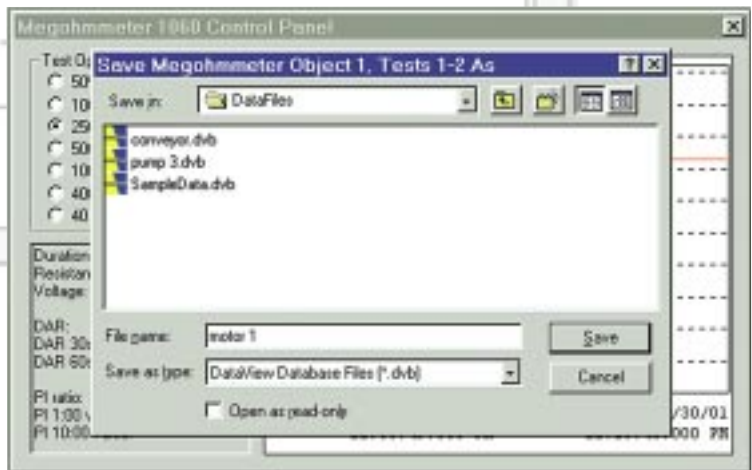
Megohmmeter 1060 Control Panel

Test D
50
10
25
50
10
40
40

Duration
Resistan
Voltage:

DAR:
DAR 30s
DAR 60s

PI ratio:
PI 1:00
PI 10:00

Save Megohmmeter Object 1, Tests 1-2 As

Save in: DataFiles

conveyor.dvb
pump 3.dvb
SampleData.dvb

File name: motor 1
Save as type: DataView Database Files (*.dvb)
Open as read-only

Save
Cancel

/30/01
000 PM